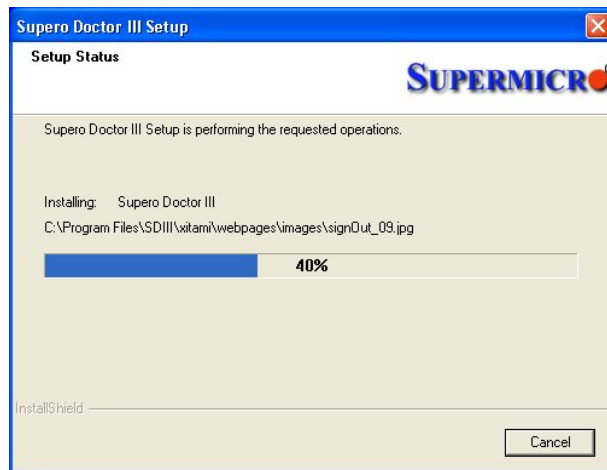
Supero Doctor III Setup

Setup Status

SUPERMICRO

Supero Doctor III Setup is performing the requested operations.

Installing: Supero Doctor III

C:\Program Files\SDIII\xitami\webpages\images\signOut_09.jpg

40%

InstallShield

Cancel